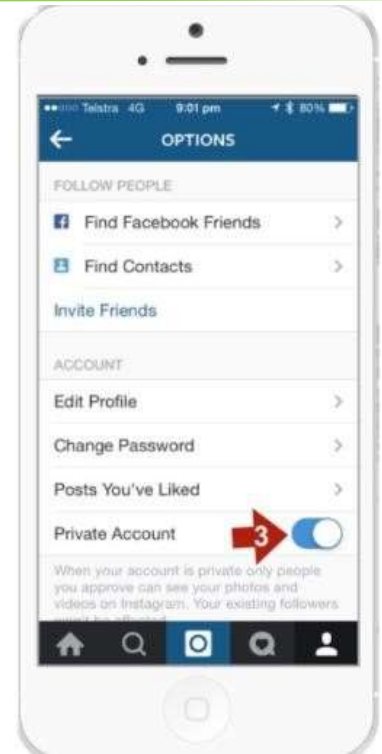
Telstra 4G 9:01 pm 80%

OPTIONS

FOLLOW PEOPLE

Find Facebook Friends

Find Contacts

Invite Friends

ACCOUNT

Edit Profile

Change Password

Posts You've Liked

Private Account

3

When your account is private only people you approve can see your photos and videos on Instagram. Your existing followers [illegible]